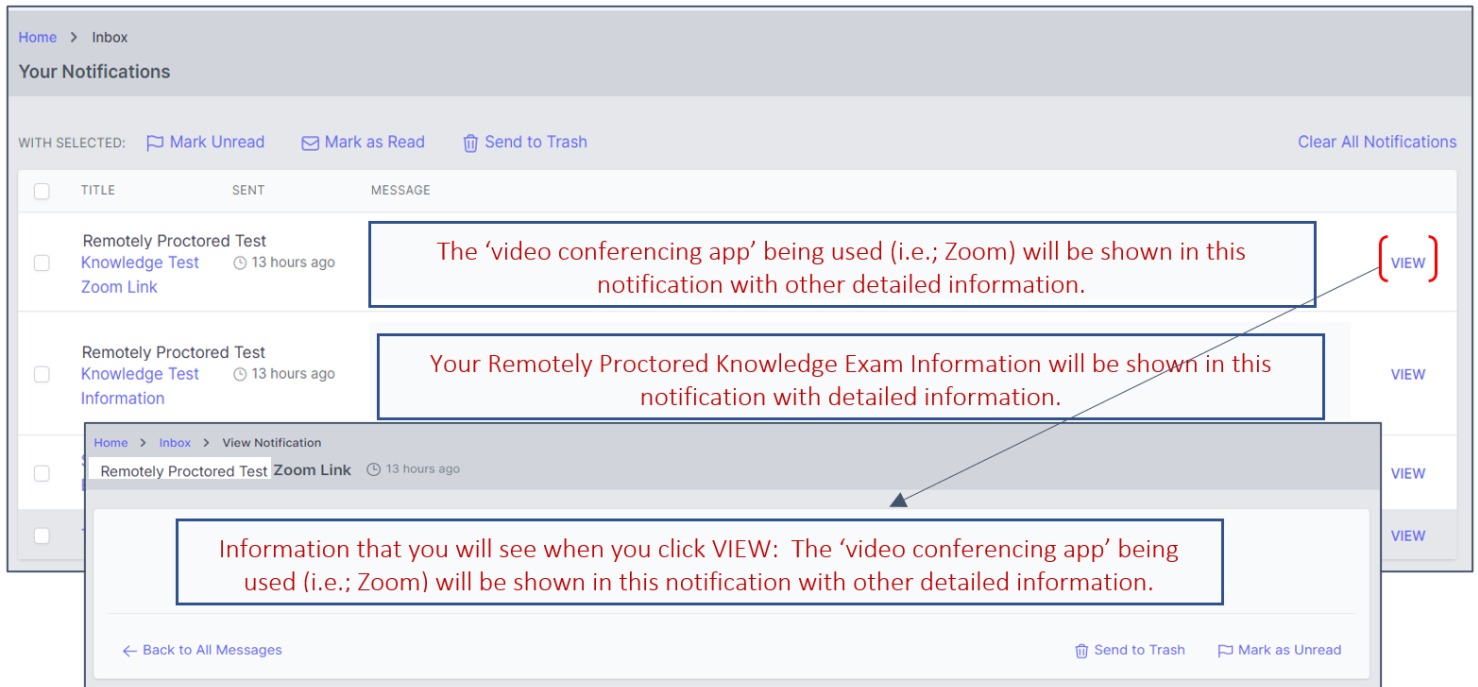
Home > Inbox

Your Notifications

WITH SELECTED: Mark Unread Mark as Read Send to Trash Clear All Notifications

| | TITLE | SENT | MESSAGE | |
|---|---|---|---|---|
| | Remotely Proctored Test Knowledge Test Zoom Link | 13 hours ago | The 'video conferencing app' being used (i.e.; Zoom) will be shown in this notification with other detailed information. | VIEW |
| | Remotely Proctored Test Knowledge Test Information | 13 hours ago | Your Remotely Proctored Knowledge Exam Information will be shown in this notification with detailed information. | VIEW |
| | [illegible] | | | VIEW |
| | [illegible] | | | VIEW |

Home > Inbox > View Notification

Remotely Proctored Test Zoom Link 13 hours ago

Information that you will see when you click VIEW: The 'video conferencing app' being used (i.e.; Zoom) will be shown in this notification with other detailed information.

Back to All Messages Send to Trash Mark as Unread